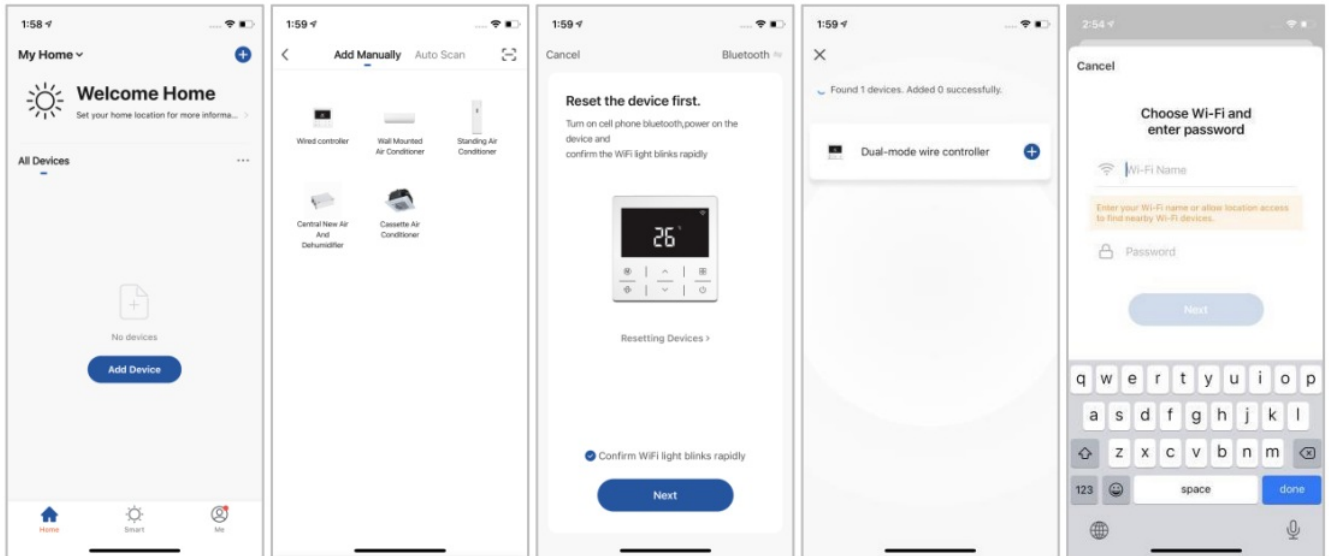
1:58

My Home

Welcome Home

Set your home location for more informa...

All Devices

No devices

Add Device

Home Smart Me

1:59

Add Manually Auto Scan

Wired controller

Wall Mounted Air Conditioner

Standing Air Conditioner

Central New Air And Dehumidifier

Cassette Air Conditioner

1:59

Cancel Bluetooth

Reset the device first.

Turn on cell phone bluetooth,power on the device and confirm the WiFi light blinks rapidly

26

Resetting Devices >

Confirm WiFi light blinks rapidly

Next

1:59

Found 1 devices. Added 0 successfully.

Dual-mode wire controller

2:54

Cancel

Choose Wi-Fi and enter password

Wi-Fi Name

Enter your Wi-Fi name or allow location access to find nearby Wi-Fi devices.

Password

Next

q w e r t y u i o p
a s d f g h j k l
z x c v b n m
123 space done